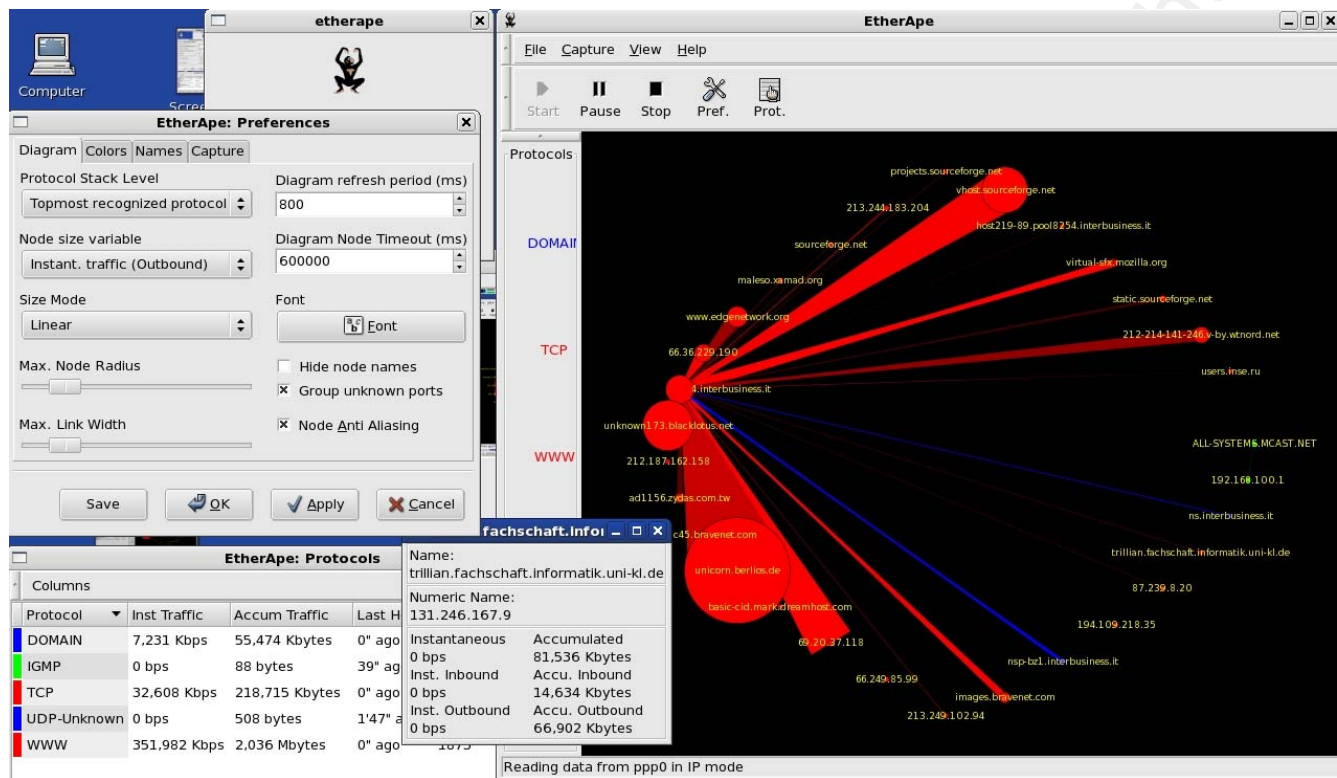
Computer

Scre

etherape

EtherApe

File Capture View Help

Start Pause Stop Pref. Prot.

Protocols

DOMAI

TCP

WWW

EtherApe: Preferences

Diagram Colors Names Capture

Protocol Stack Level
Topmost recognized protocol

Diagram refresh period (ms)
800

Node size variable
Instant. traffic (Outbound)

Diagram Node Timeout (ms)
600000

Size Mode
Linear

Font
Font

Max. Node Radius

Hide node names
Group unknown ports

Max. Link Width

Node Anti Aliasing

Save OK Apply Cancel

projects.sourceforge.net
vhost.sourceforge.net
213.244.183.204
host219-89.pool8254.interbusiness.it
sourceforge.net
virtual-sfx.mozilla.org
maleso.xamad.org
static.sourceforge.net
www.edgenetwork.org
212-214-141-246.v-by.wtnord.net
66.36.229.190
users.inse.ru
4.interbusiness.it
unknown173.blacklotus.net
ALL-SYSTEMS.MCAST.NET
212.187.162.158
192.168.100.1
ad1156.zydas.com.tw
ns.interbusiness.it
c45.bravenet.com
trillian.fachschaft.informatik.uni-kl.de
unicorn.berlios.de
87.239.8.20
basic-cid.mark.dreamhost.com
194.109.218.35
69.20.37.118
nsp-bz1.interbusiness.it
66.249.85.99
images.bravenet.com
213.249.102.94

fachschaft.infor

Name:
trillian.fachschaft.informatik.uni-kl.de
Numeric Name:
131.246.167.9

| Instantaneous | Accumulated |
|---|---|
| 0 bps | 81,536 Kbytes |
| Inst. Inbound | Accu. Inbound |
| 0 bps | 14,634 Kbytes |
| Inst. Outbound | Accu. Outbound |
| 0 bps | 66,902 Kbytes |

EtherApe: Protocols

Columns

| Protocol | Inst Traffic | Accum Traffic | Last H |
|---|---|---|---|
| DOMAIN | 7,231 Kbps | 55,474 Kbytes | 0" ago |
| IGMP | 0 bps | 88 bytes | 39" ag |
| TCP | 32,608 Kbps | 218,715 Kbytes | 0" ago |
| UDP-Unknown | 0 bps | 508 bytes | 1'47" a |
| WWW | 351,982 Kbps | 2,036 Mbytes | 0" ago |

Reading data from ppp0 in IP mode